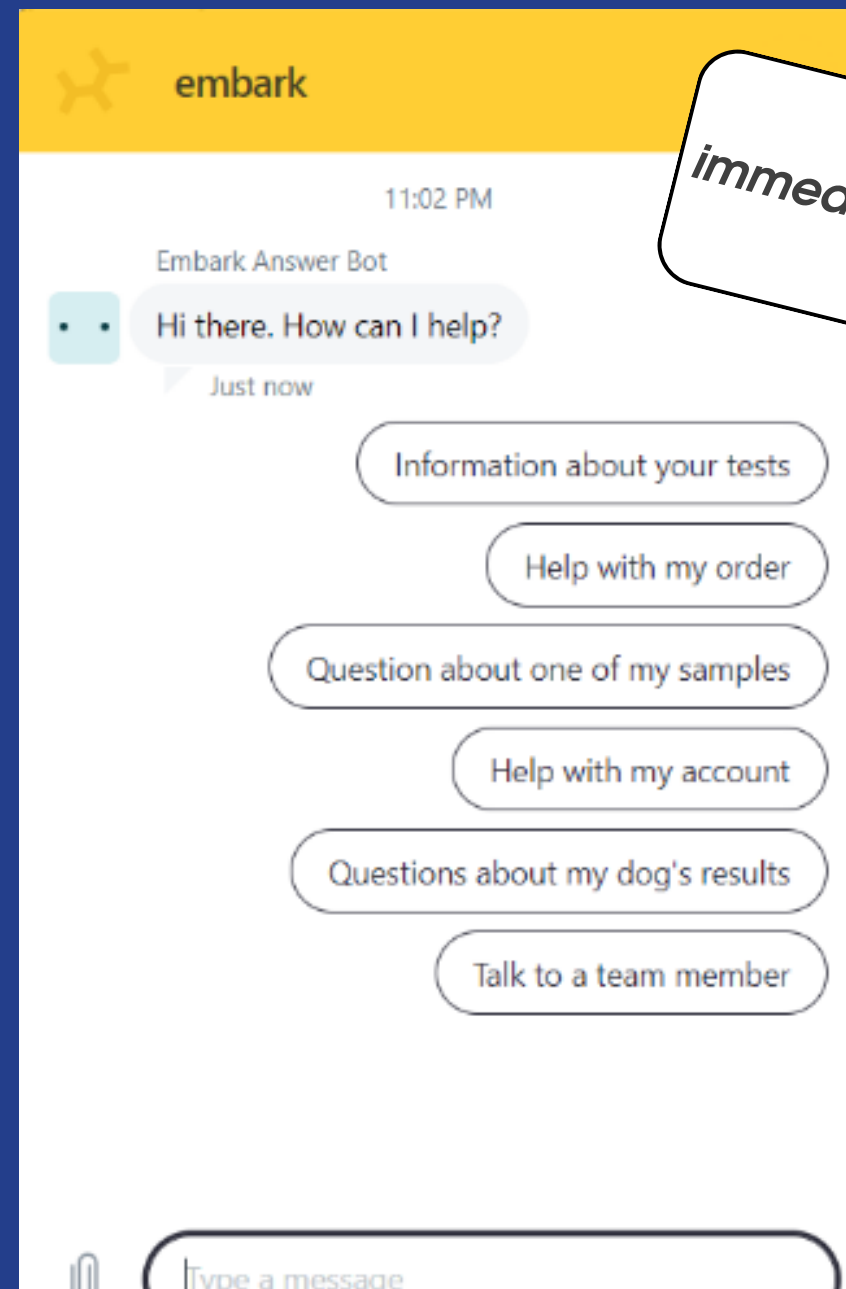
embark

immed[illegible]

11:02 PM

Embark Answer Bot

Hi there. How can I help?

Just now

Information about your tests

Help with my order

Question about one of my samples

Help with my account

Questions about my dog's results

Talk to a team member

Type a message